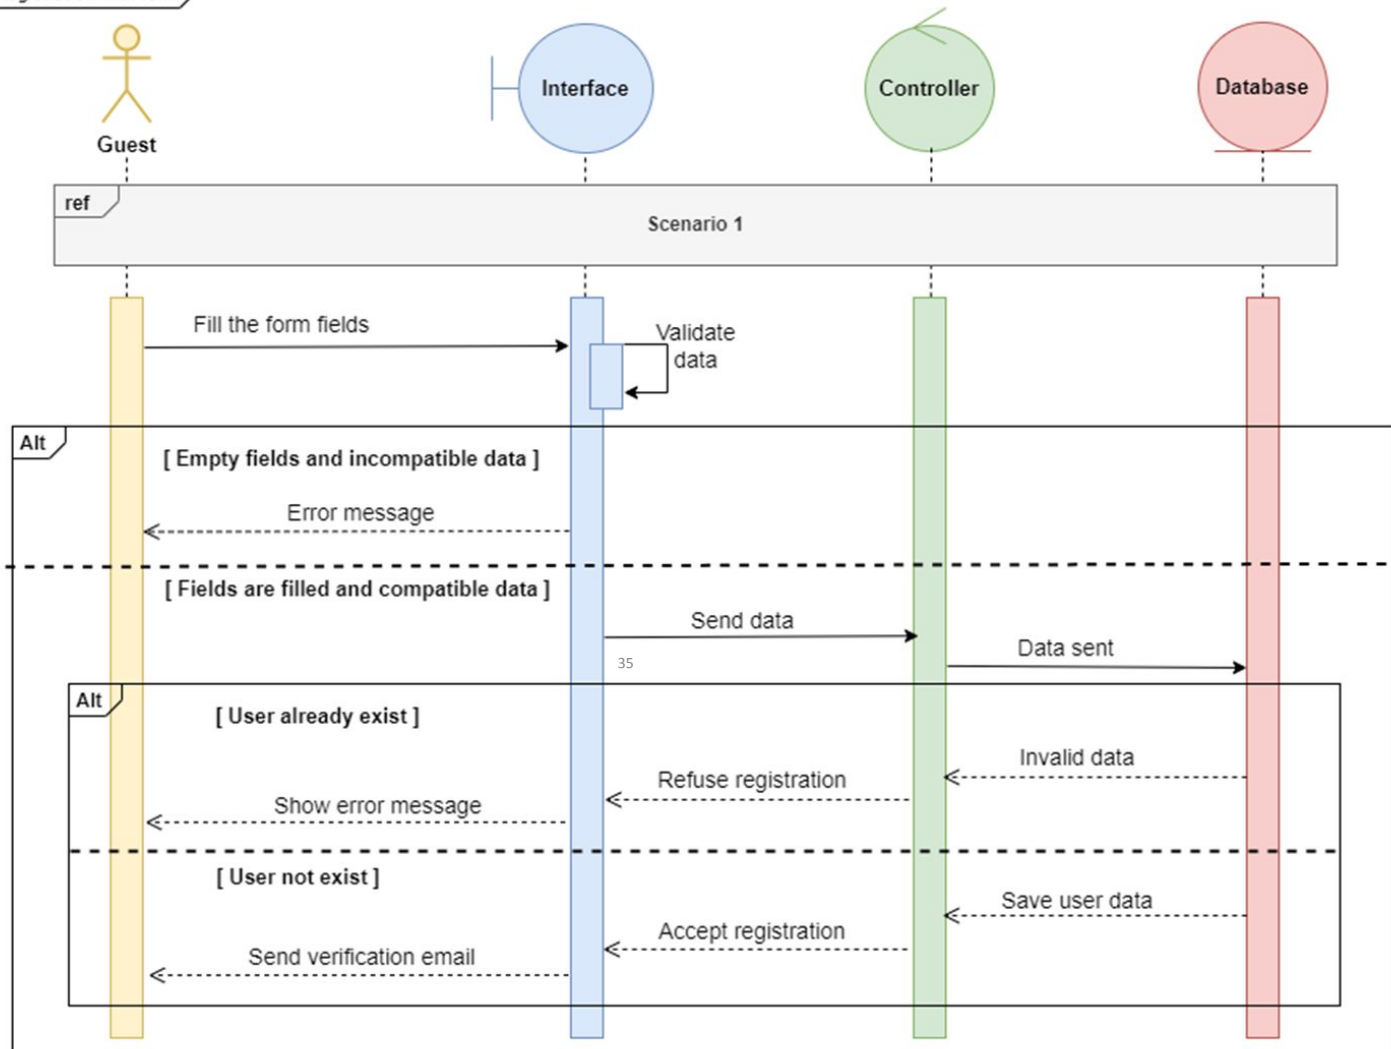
Guest

Interface

Controller

Database

ref

Scenario 1

Fill the form fields

Validate data

Alt

[ Empty fields and incompatible data ]

Error message

[ Fields are filled and compatible data ]

Send data

Data sent

35

Alt

[ User already exist ]

Invalid data

Refuse registration

Show error message

[ User not exist ]

Save user data

Accept registration

Send verification email